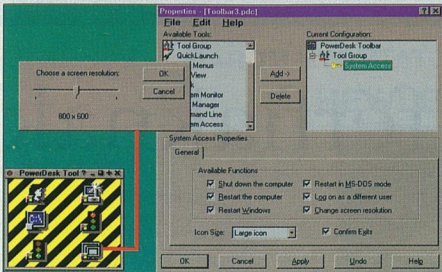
Properties - [Toolbar3.pdc]

File Edit Help

Available Tools:

Tool Group

QuickLaunch

Menus

View

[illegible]em Monitor

Manager

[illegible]mand Line

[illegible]em Access

Add ->

Delete

Current Configuration:

PowerDesk Toolbar

Tool Group

System Access

Choose a screen resolution:

OK

Cancel

800 x 600

PowerDesk Tool

System Access Properties

General

Available Functions

Shut down the computer

Restart in MS-DOS mode

Restart the computer

Log on as a different user

Restart Windows

Change screen resolution

Icon Size:

Large icon

Confirm Exits

OK

Cancel

Apply

Undo

Help